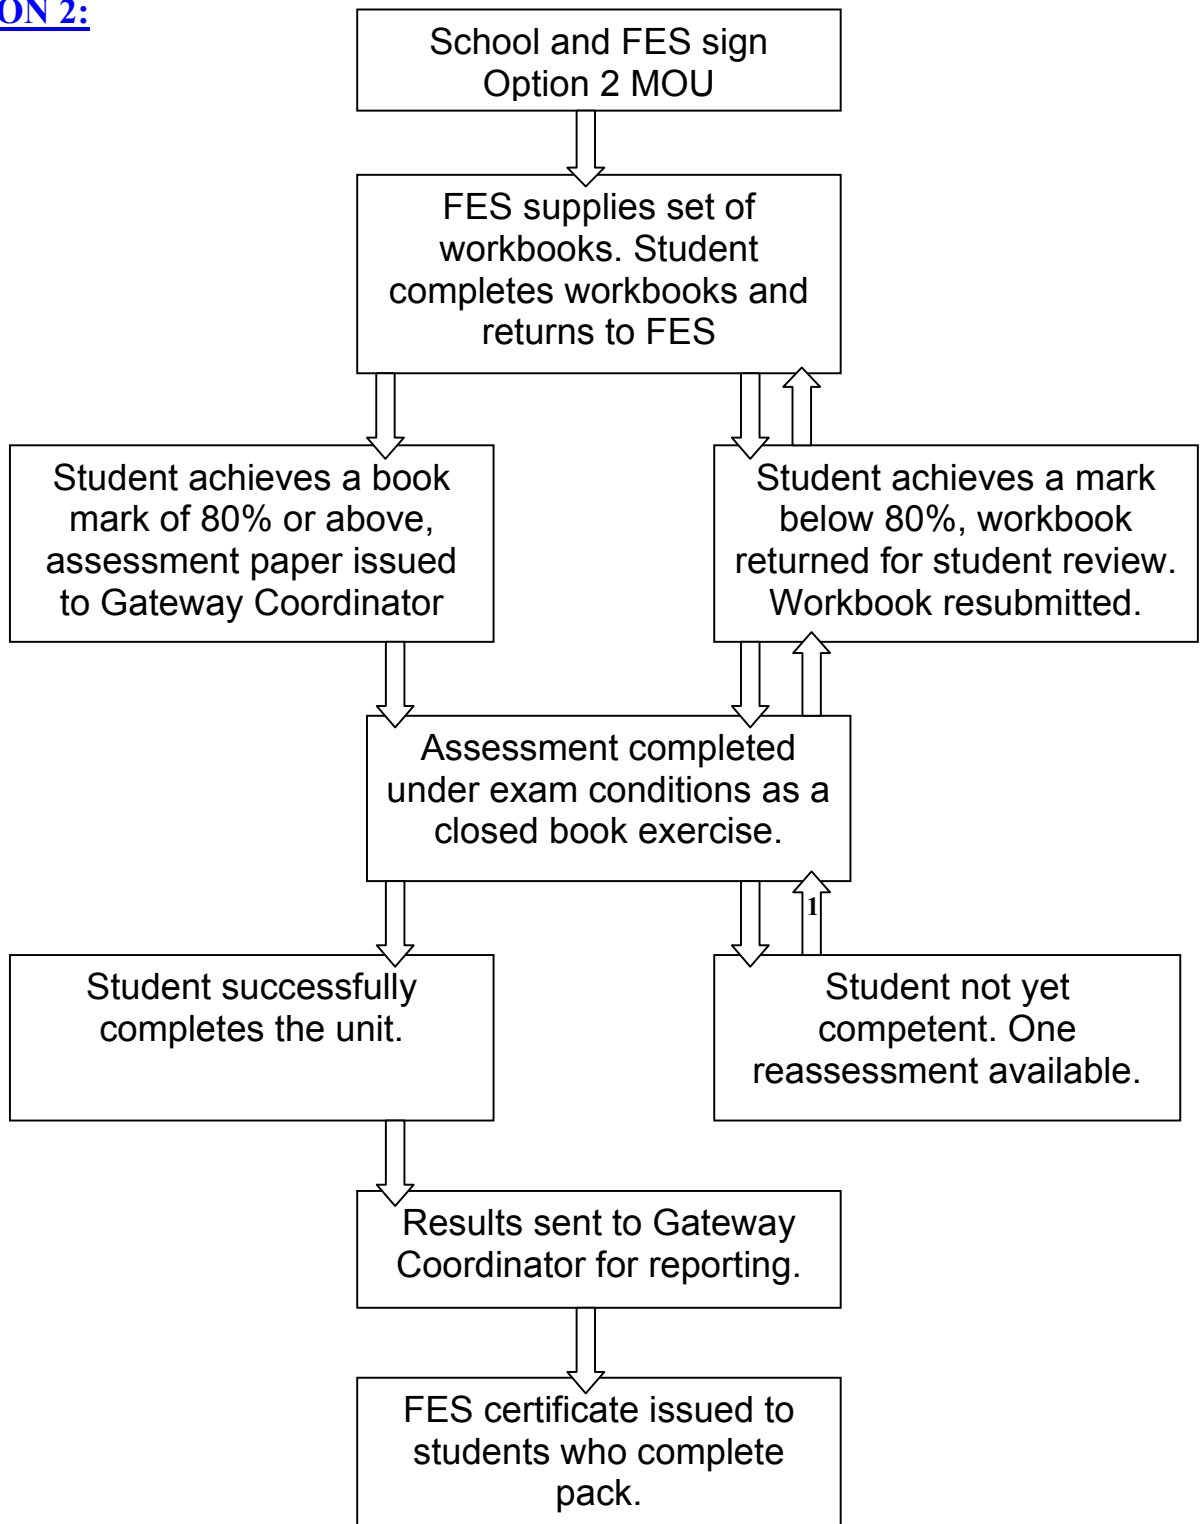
ON 2:

School and FES sign Option 2 MOU

FES supplies set of workbooks. Student completes workbooks and returns to FES

Student achieves a book mark of 80% or above, assessment paper issued to Gateway Coordinator

Student achieves a mark below 80%, workbook returned for student review. Workbook resubmitted.

Assessment completed under exam conditions as a closed book exercise.

1

Student successfully completes the unit.

Student not yet competent. One reassessment available.

Results sent to Gateway Coordinator for reporting.

FES certificate issued to students who complete pack.